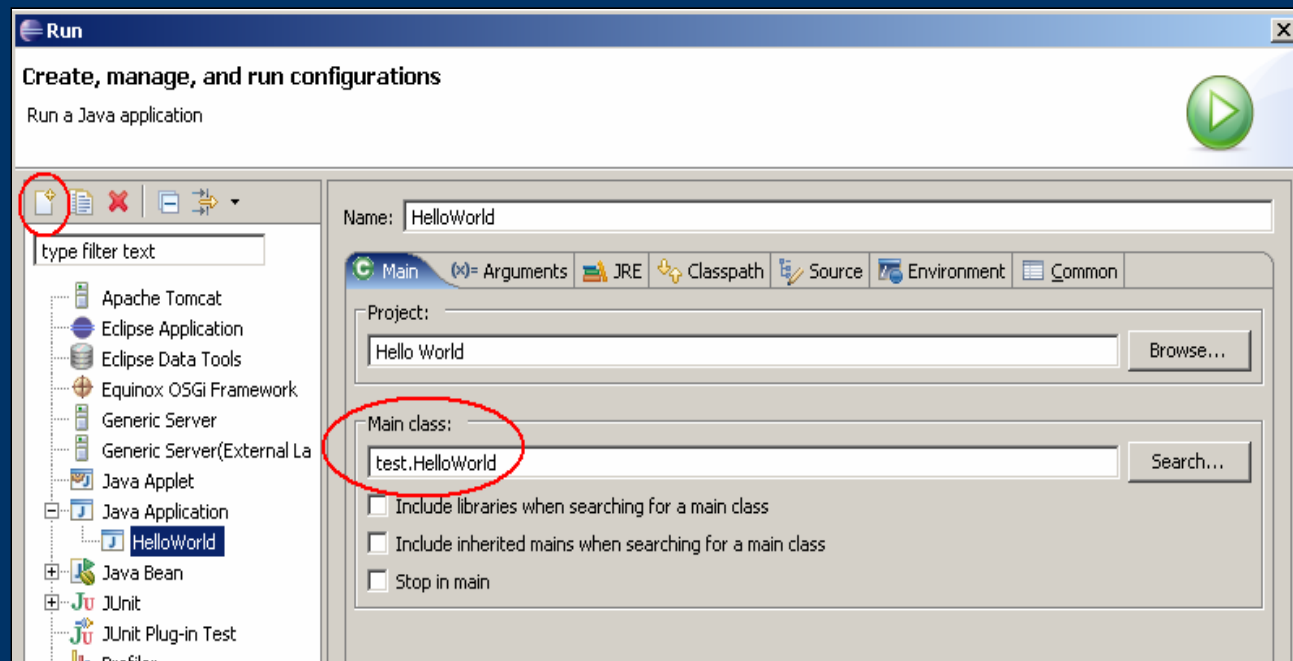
Run

Create, manage, and run configurations

Run a Java application

type filter text

Apache Tomcat
Eclipse Application
Eclipse Data Tools
Equinox OSGi Framework
Generic Server
Generic Server(External La
Java Applet
Java Application
HelloWorld
Java Bean
JUnit
JUnit Plug-in Test
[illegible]

Name: HelloWorld

Main | (x)= Arguments | JRE | Classpath | Source | Environment | Common

Project:
Hello World
Browse...

Main class:
test.HelloWorld
Search...

Include libraries when searching for a main class

Include inherited mains when searching for a main class

Stop in main